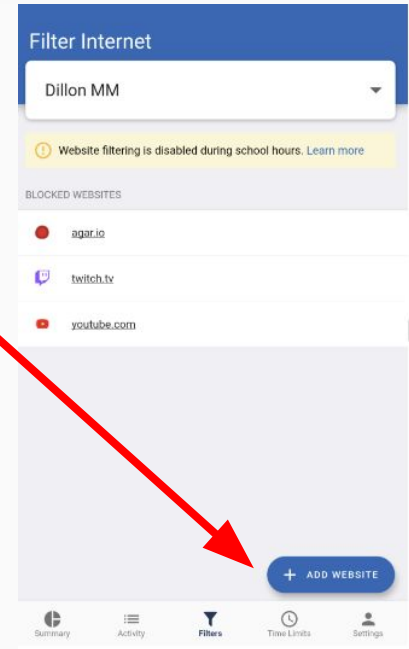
Filter Internet

Dillon MM

Website filtering is disabled during school hours. Learn more

BLOCKED WEBSITES

agar.io

twitch.tv

youtube.com

+ ADD WEBSITE

Summary
Activity
Filters
Time Limits
Settings